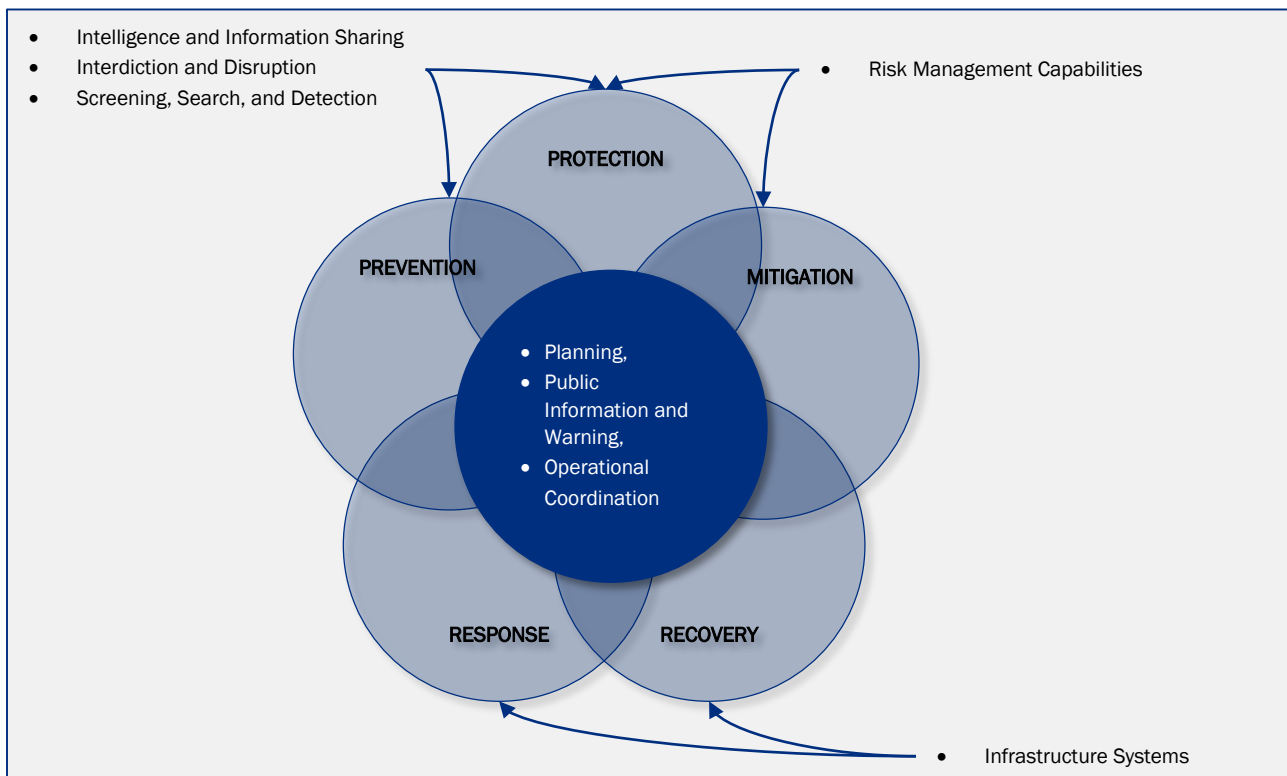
- Intelligence and Information Sharing
- Interdiction and Disruption
- Screening, Search, and Detection

- Risk Management Capabilities

PROTECTION

PREVENTION

MITIGATION

- Planning,
- Public Information and Warning,
- Operational Coordination

RESPONSE

RECOVERY

- Infrastructure Systems